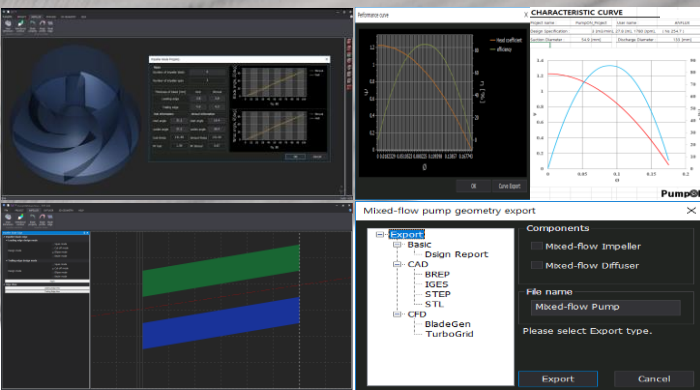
Performance curve

Head coefficient
efficiency

OK
Curve Export

CHARACTERISTIC CURVE

Project name
PumpWiz_Project
User name

Design specification
Suction Diameter
Discharge Diameter

PumpOt

Mixed-flow pump geometry export

Export
Basic
Dsign Report
CAD
BREP
IGES
STEP
STL
CFD
BladeGen
TurboGrid

Components
Mixed-flow Impeller
Mixed-flow Diffuser

File name
Mixed-flow Pump

Please select Export type.

Export
Cancel